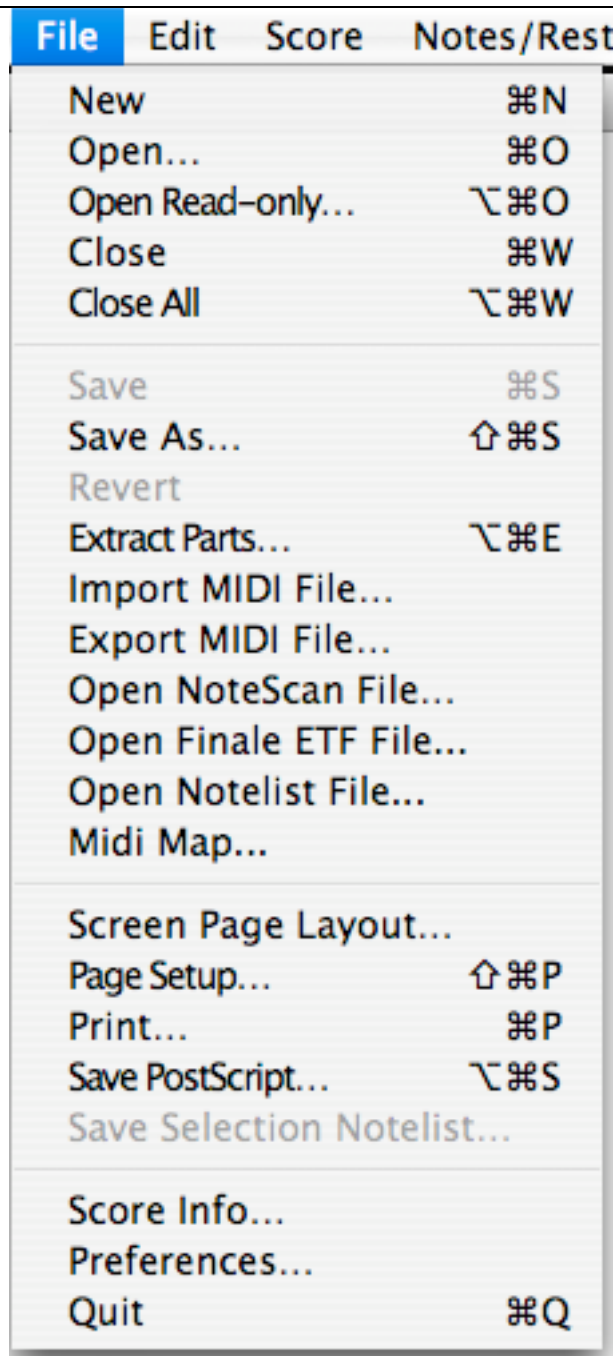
File Edit Score Notes/Rest

New ⌘N
Open... ⌘O
Open Read-only... ⌥⌘O
Close ⌘W
Close All ⌥⌘W

Save ⌘S
Save As... ⇧⌘S
Revert
Extract Parts... ⌥⌘E
Import MIDI File...
Export MIDI File...
Open NoteScan File...
Open Finale ETF File...
Open Notelist File...
Midi Map...

Screen Page Layout...
Page Setup... ⇧⌘P
Print... ⌘P
Save PostScript... ⌥⌘S
Save Selection Notelist...

Score Info...
Preferences...
Quit ⌘Q